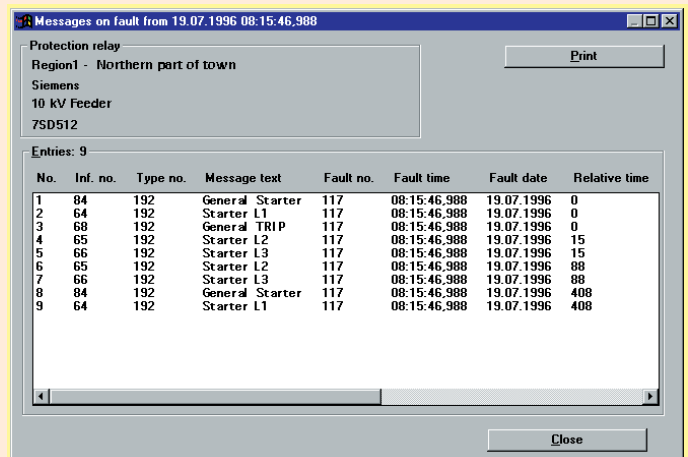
Messages on fault from 19.07.1996 08:15:46,988

Protection relay
Region1 - Northern part of town
Siemens
10 kV Feeder
7SD512

Print

Entries: 9

| No. | Inf. no. | Type no. | Message text | Fault no. | Fault time | Fault date | Relative time |
|---|---|---|---|---|---|---|---|
| 1 | 84 | 192 | General Starter | 117 | 08:15:46,988 | 19.07.1996 | 0 |
| 2 | 64 | 192 | Starter L1 | 117 | 08:15:46,988 | 19.07.1996 | 0 |
| 3 | 68 | 192 | General TRIP | 117 | 08:15:46,988 | 19.07.1996 | 0 |
| 4 | 65 | 192 | Starter L2 | 117 | 08:15:46,988 | 19.07.1996 | 15 |
| 5 | 66 | 192 | Starter L3 | 117 | 08:15:46,988 | 19.07.1996 | 15 |
| 6 | 65 | 192 | Starter L2 | 117 | 08:15:46,988 | 19.07.1996 | 88 |
| 7 | 66 | 192 | Starter L3 | 117 | 08:15:46,988 | 19.07.1996 | 88 |
| 8 | 84 | 192 | General Starter | 117 | 08:15:46,988 | 19.07.1996 | 408 |
| 9 | 64 | 192 | Starter L1 | 117 | 08:15:46,988 | 19.07.1996 | 408 |

Close